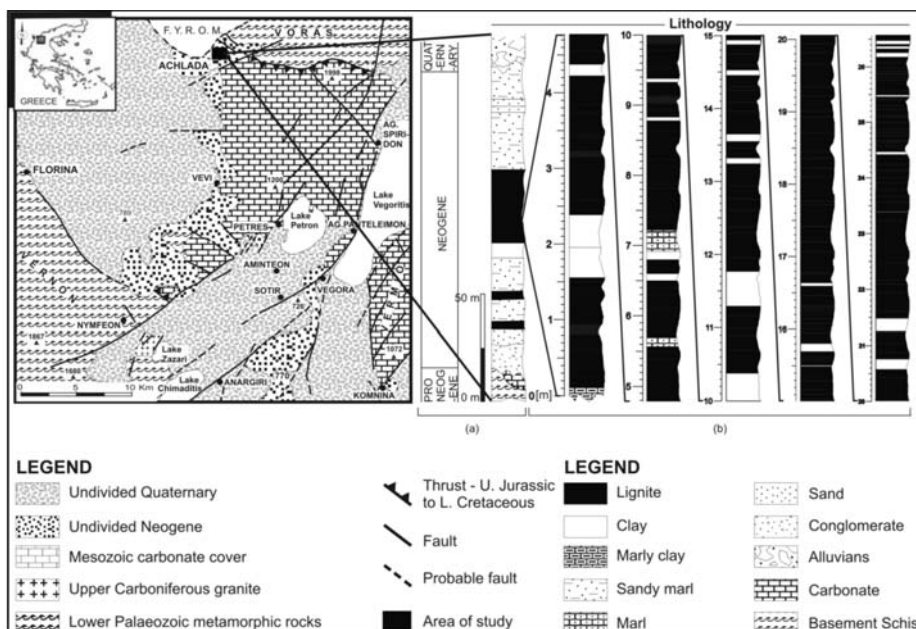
F.Y.R.O.M.
VORAS
ACHLADA
GREECE
AG. SPIRIDON
FLORINA
VEVI
Lake Vegoritis
PETRES
Lake Petron
AG. PANTELEIMON
AMINTEON
SOTIR
VEGORA
NYMFEON
Lake Zazari
Lake Chimaditis
ANARGIRI
KOMNINA
0 5 10 Km

Lithology

QUATERNARY
NEOGENE
PRONEOGENE
50 m
0 m
(a)
(b)

0 [m] 1 2 3 4
5 6 7 8 9 10
10 11 12 13 14 15
15 16 17 18 19 20
20 21 22 23 24 25

LEGEND
Undivided Quaternary
Undivided Neogene
Mesozoic carbonate cover
Upper Carboniferous granite
Lower Palaeozoic metamorphic rocks
Thrust - U. Jurassic to L. Cretaceous
Fault
Probable fault
Area of study

LEGEND
Lignite
Clay
Marly clay
Sandy marl
Marl
Sand
Conglomerate
Alluvians
Carbonate
Basement Schis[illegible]